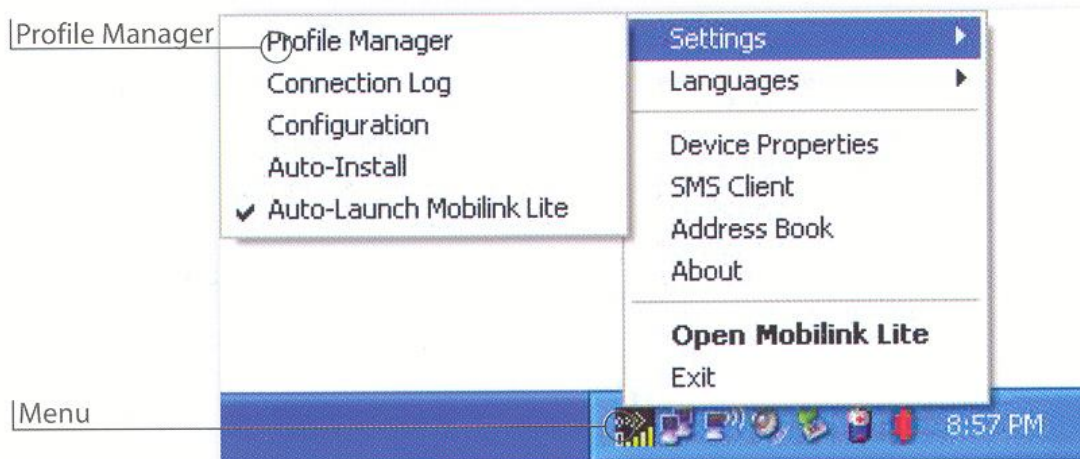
Profile Manager

Profile Manager
Connection Log
Configuration
Auto-Install
✔ Auto-Launch Mobilink Lite

Settings
Languages

Device Properties
SMS Client
Address Book
About

**Open Mobilink Lite**
Exit

Menu

8:57 PM